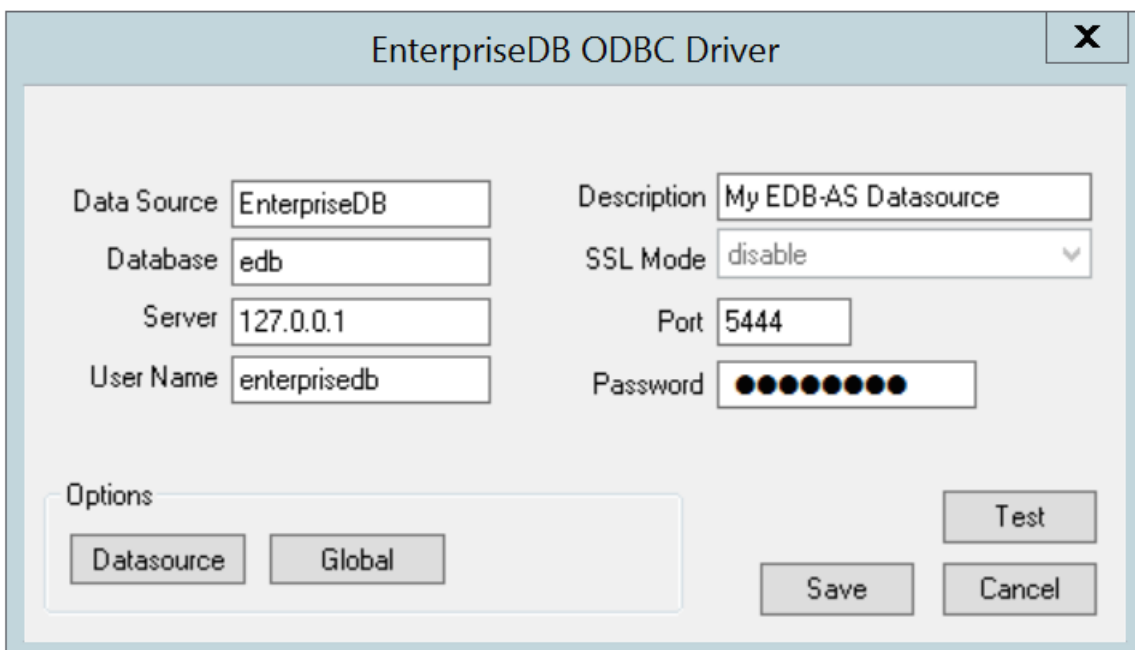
EnterpriseDB ODBC Driver

X

Data Source EnterpriseDB

Database edb

Server 127.0.0.1

User Name enterprisedb

Description My EDB-AS Datasource

SSL Mode disable

Port 5444

Password ●●●●●●●●

Options

Datasource

Global

Test

Save

Cancel